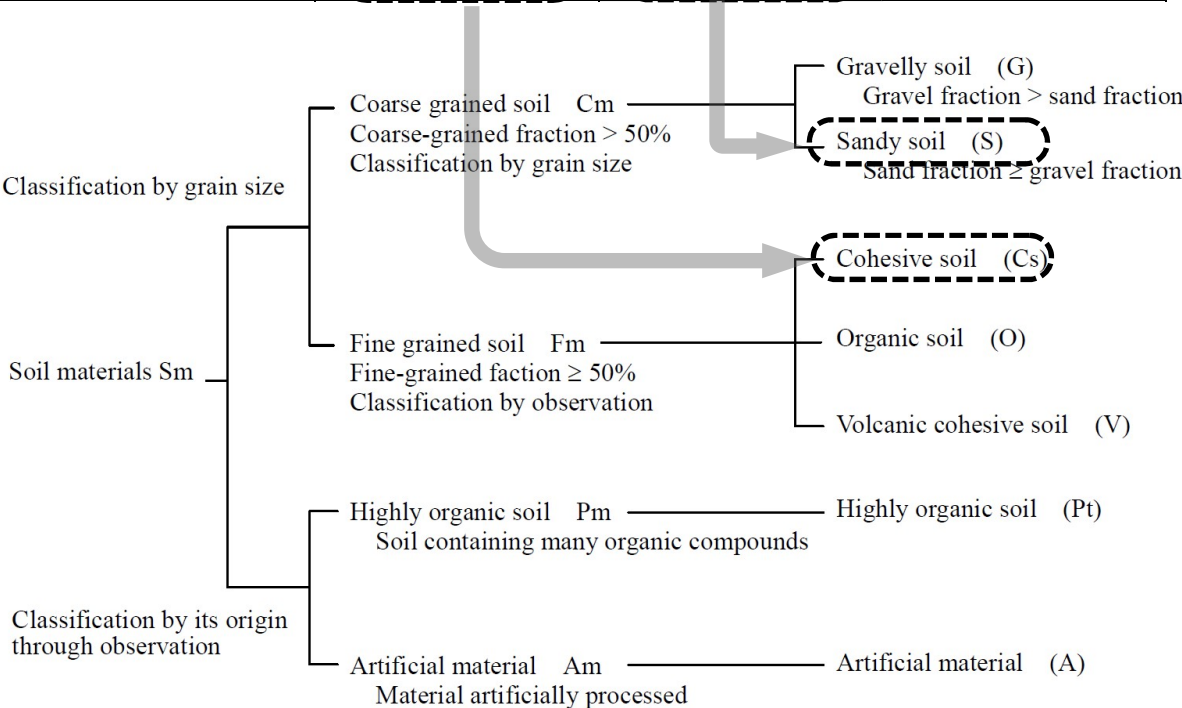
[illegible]

Classification by grain size

Soil materials Sm

Classification by its origin through observation

Coarse grained soil Cm
Coarse-grained fraction > 50%
Classification by grain size

Fine grained soil Fm
Fine-grained faction ≥ 50%
Classification by observation

Highly organic soil Pm
Soil containing many organic compounds

Artificial material Am
Material artificially processed

Gravelly soil (G)
Gravel fraction > sand fraction

Sandy soil (S)
Sand fraction ≥ gravel fraction

Cohesive soil (Cs)

Organic soil (O)

Volcanic cohesive soil (V)

Highly organic soil (Pt)

Artificial material (A)